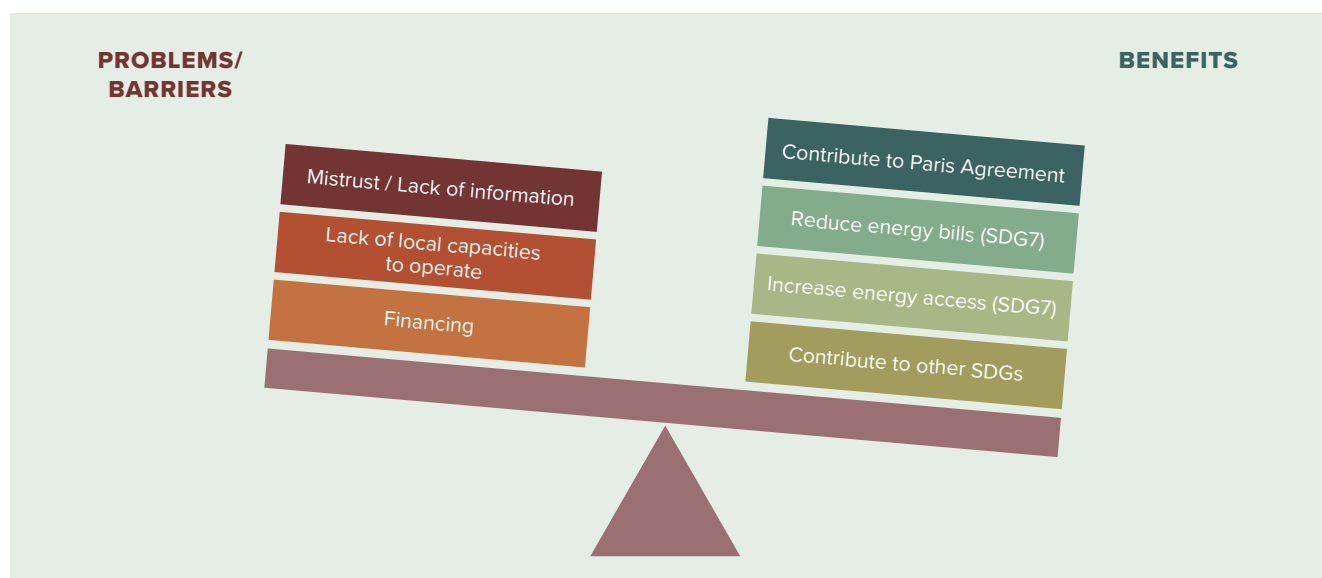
PROBLEMS/
BARRIERS

BENEFITS

Mistrust / Lack of information

Lack of local capacities to operate

Financing

Contribute to Paris Agreement

Reduce energy bills (SDG7)

Increase energy access (SDG7)

Contribute to other SDGs